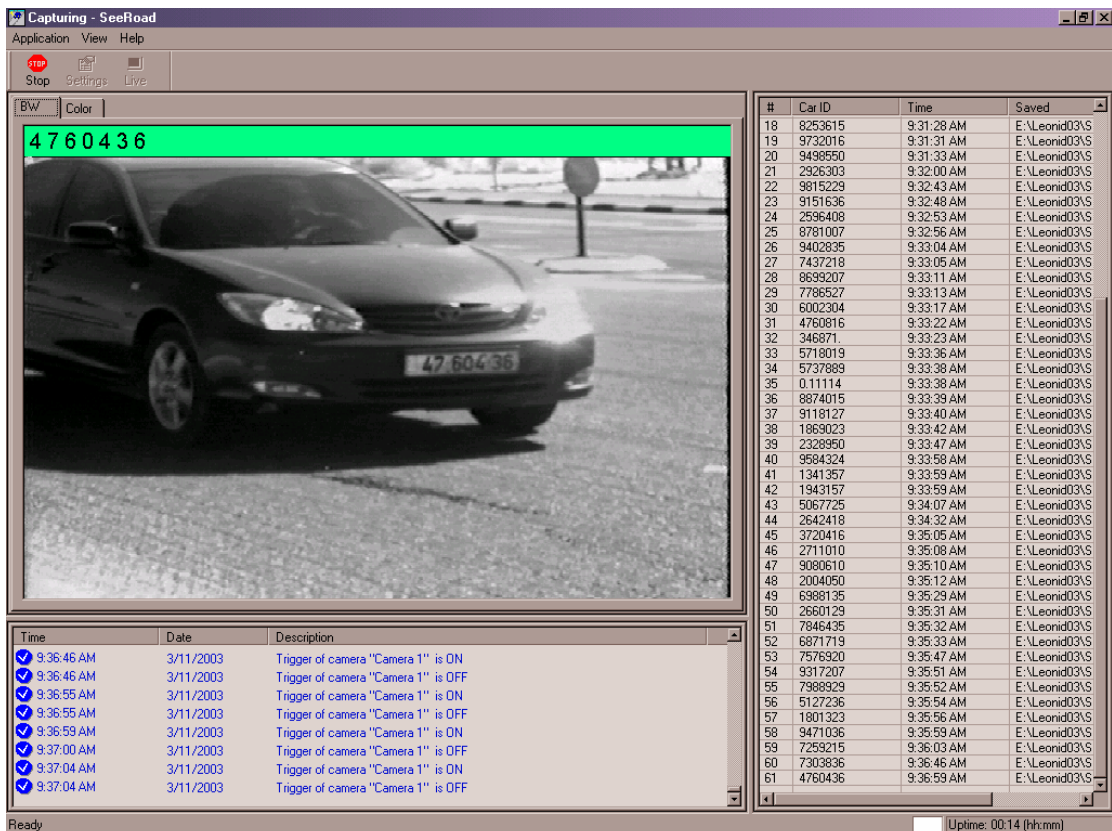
Capturing - SeeRoad

Application View Help

STOP
Stop Settings Live

BW Color

4760436

47 604 36

| Time | Date | Description |
|---|---|---|
| 9:36:46 AM | 3/11/2003 | Trigger of camera "Camera 1" is ON |
| 9:36:46 AM | 3/11/2003 | Trigger of camera "Camera 1" is OFF |
| 9:36:55 AM | 3/11/2003 | Trigger of camera "Camera 1" is ON |
| 9:36:55 AM | 3/11/2003 | Trigger of camera "Camera 1" is OFF |
| 9:36:59 AM | 3/11/2003 | Trigger of camera "Camera 1" is ON |
| 9:37:00 AM | 3/11/2003 | Trigger of camera "Camera 1" is OFF |
| 9:37:04 AM | 3/11/2003 | Trigger of camera "Camera 1" is ON |
| 9:37:04 AM | 3/11/2003 | Trigger of camera "Camera 1" is OFF |

| # | Car ID | Time | Saved |
|---|---|---|---|
| 18 | 8253615 | 9:31:28 AM | E:\Leonid03\S |
| 19 | 9732016 | 9:31:31 AM | E:\Leonid03\S |
| 20 | 9498550 | 9:31:33 AM | E:\Leonid03\S |
| 21 | 2926303 | 9:32:00 AM | E:\Leonid03\S |
| 22 | 9815229 | 9:32:43 AM | E:\Leonid03\S |
| 23 | 9151636 | 9:32:48 AM | E:\Leonid03\S |
| 24 | 2596408 | 9:32:53 AM | E:\Leonid03\S |
| 25 | 8781007 | 9:32:56 AM | E:\Leonid03\S |
| 26 | 9402835 | 9:33:04 AM | E:\Leonid03\S |
| 27 | 7437218 | 9:33:05 AM | E:\Leonid03\S |
| 28 | 8699207 | 9:33:11 AM | E:\Leonid03\S |
| 29 | 7786527 | 9:33:13 AM | E:\Leonid03\S |
| 30 | 6002304 | 9:33:17 AM | E:\Leonid03\S |
| 31 | 4760816 | 9:33:22 AM | E:\Leonid03\S |
| 32 | 346871. | 9:33:23 AM | E:\Leonid03\S |
| 33 | 5718019 | 9:33:36 AM | E:\Leonid03\S |
| 34 | 5737889 | 9:33:38 AM | E:\Leonid03\S |
| 35 | 0.11114 | 9:33:38 AM | E:\Leonid03\S |
| 36 | 8874015 | 9:33:39 AM | E:\Leonid03\S |
| 37 | 9118127 | 9:33:40 AM | E:\Leonid03\S |
| 38 | 1869023 | 9:33:42 AM | E:\Leonid03\S |
| 39 | 2328950 | 9:33:47 AM | E:\Leonid03\S |
| 40 | 9584324 | 9:33:58 AM | E:\Leonid03\S |
| 41 | 1341357 | 9:33:59 AM | E:\Leonid03\S |
| 42 | 1943157 | 9:33:59 AM | E:\Leonid03\S |
| 43 | 5067725 | 9:34:07 AM | E:\Leonid03\S |
| 44 | 2642418 | 9:34:32 AM | E:\Leonid03\S |
| 45 | 3720416 | 9:35:05 AM | E:\Leonid03\S |
| 46 | 2711010 | 9:35:08 AM | E:\Leonid03\S |
| 47 | 9080610 | 9:35:10 AM | E:\Leonid03\S |
| 48 | 2004050 | 9:35:12 AM | E:\Leonid03\S |
| 49 | 6988135 | 9:35:29 AM | E:\Leonid03\S |
| 50 | 2660129 | 9:35:31 AM | E:\Leonid03\S |
| 51 | 7846435 | 9:35:32 AM | E:\Leonid03\S |
| 52 | 6871719 | 9:35:33 AM | E:\Leonid03\S |
| 53 | 7576920 | 9:35:47 AM | E:\Leonid03\S |
| 54 | 9317207 | 9:35:51 AM | E:\Leonid03\S |
| 55 | 7988929 | 9:35:52 AM | E:\Leonid03\S |
| 56 | 5127236 | 9:35:54 AM | E:\Leonid03\S |
| 57 | 1801323 | 9:35:56 AM | E:\Leonid03\S |
| 58 | 9471036 | 9:35:59 AM | E:\Leonid03\S |
| 59 | 7259215 | 9:36:03 AM | E:\Leonid03\S |
| 60 | 7303836 | 9:36:46 AM | E:\Leonid03\S |
| 61 | 4760436 | 9:36:59 AM | E:\Leonid03\S |

Ready Uptime: 00:14 (hh:mm)